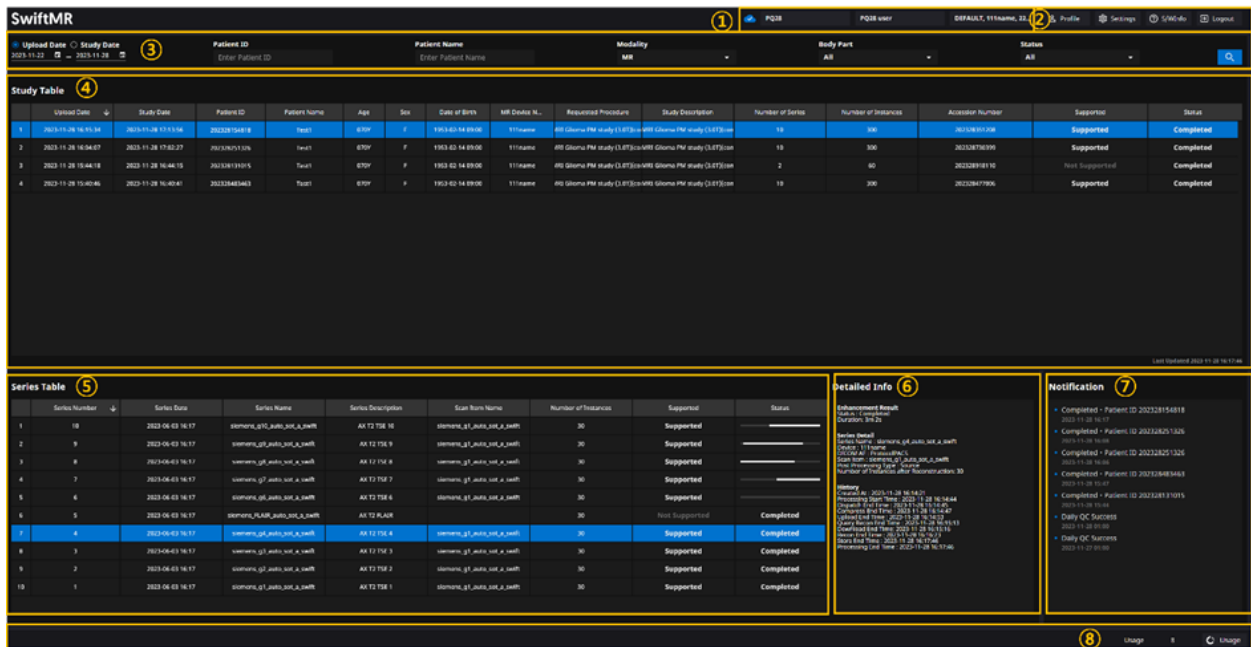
SwiftMR

1

PQ28 | PQ28 user | DEFAULT, 111name, 20...

2

Profile | Settings | S/W Info | Logout

Upload Date  Study Date

3

2023-11-22 ~ 2023-11-28

Patient ID
Enter Patient ID

Patient Name
Enter Patient Name

Modality
MR

Body Part
All

Status
All

Study Table

4

| | Upload Date | Study Date | Patient ID | Patient Name | Age | Sex | Date of Birth | MR Device N... | Requested Procedure | Study Description | Number of Series | Number of Instances | Accession Number | Supported | Status |
|---|---|---|---|---|---|---|---|---|---|---|---|---|---|---|---|
| 1 | 2023-11-28 16:55:34 | 2023-11-28 17:13:56 | 202328154818 | Test1 | 070Y | F | 1953-02-14 09:00 | 111name | (R) Glioma PM study (3.0T)(co | MRI Glioma PM study (3.0T)(co | 10 | 300 | 202328351208 | Supported | Completed |
| 2 | 2023-11-28 16:04:07 | 2023-11-28 17:02:27 | 202328251326 | Test1 | 070Y | F | 1953-02-14 09:00 | 111name | (R) Glioma PM study (3.0T)(co | MRI Glioma PM study (3.0T)(co | 10 | 300 | 202328738399 | Supported | Completed |
| 3 | 2023-11-28 15:44:18 | 2023-11-28 16:44:15 | 202328131015 | Test1 | 070Y | F | 1953-02-14 09:00 | 111name | (R) Glioma PM study (3.0T)(co | MRI Glioma PM study (3.0T)(co | 2 | 60 | 202328918110 | Not Supported | Completed |
| 4 | 2023-11-28 15:40:46 | 2023-11-28 16:40:41 | 202328483463 | Test1 | 070Y | F | 1953-02-14 09:00 | 111name | (R) Glioma PM study (3.0T)(co | MRI Glioma PM study (3.0T)(co | 10 | 300 | 202328477906 | Supported | Completed |

Last Updated 2023-11-28 16:17:46

Series Table

5

| | Series Number | Series Date | Series Name | Series Description | Scan Item Name | Number of Instances | Supported | Status |
|---|---|---|---|---|---|---|---|---|
| 1 | 10 | 2023-06-03 16:17 | siemens_g10_auto_sot_a_swift | AX T2 TSE 10 | siemens_g1_auto_sot_a_swift | 30 | Supported | |
| 2 | 9 | 2023-06-03 16:17 | siemens_g9_auto_sot_a_swift | AX T2 TSE 9 | siemens_g1_auto_sot_a_swift | 30 | Supported | |
| 3 | 8 | 2023-06-03 16:17 | siemens_g8_auto_sot_a_swift | AX T2 TSE 8 | siemens_g1_auto_sot_a_swift | 30 | Supported | |
| 4 | 7 | 2023-06-03 16:17 | siemens_g7_auto_sot_a_swift | AX T2 TSE 7 | siemens_g1_auto_sot_a_swift | 30 | Supported | |
| 5 | 6 | 2023-06-03 16:17 | siemens_g6_auto_sot_a_swift | AX T2 TSE 6 | siemens_g1_auto_sot_a_swift | 30 | Supported | |
| 6 | 5 | 2023-06-03 16:17 | siemens_FLAIR_auto_sot_a_swift | AX T2 FLAIR | siemens_g1_auto_sot_a_swift | 30 | Not Supported | Completed |
| 7 | 4 | 2023-06-03 16:17 | siemens_g4_auto_sot_a_swift | AX T2 TSE 4 | siemens_g1_auto_sot_a_swift | 30 | Supported | Completed |
| 8 | 3 | 2023-06-03 16:17 | siemens_g3_auto_sot_a_swift | AX T2 TSE 3 | siemens_g1_auto_sot_a_swift | 30 | Supported | Completed |
| 9 | 2 | 2023-06-03 16:17 | siemens_g2_auto_sot_a_swift | AX T2 TSE 2 | siemens_g1_auto_sot_a_swift | 30 | Supported | Completed |
| 10 | 1 | 2023-06-03 16:17 | siemens_g1_auto_sot_a_swift | AX T2 TSE 1 | siemens_g1_auto_sot_a_swift | 30 | Supported | Completed |

Detailed Info

6

Enhancement Result
Status : Completed
Duration: 3m 2s

Series Detail
Series Name : siemens_g4_auto_sot_a_swift
Device : 111name
DICOM AE : ProtocolPACS
Scan Item : siemens_g1_auto_sot_a_swift
Post Processing Type : Source
Number of Instances after Reconstruction: 30

History
Created At : 2023-11-28 16:54:21
Processing Start Time : 2023-11-28 16:54:44
Dispatch End Time : 2023-11-28 16:14:45
Compress End Time : 2023-11-28 16:14:47
Upload End Time : 2023-11-28 16:14:53
Query Received Time : 2023-11-28 16:15:13
Download End Time : 2023-11-28 16:15:16
Recon End Time : 2023-11-28 16:16:23
Store End Time : 2023-11-28 16:17:44
Processing End Time : 2023-11-28 16:57:46

Notification

7

Completed • Patient ID 202328154818
2023-11-28 16:17
Completed • Patient ID 202328251326
2023-11-28 16:08
Completed • Patient ID 202328251326
2023-11-28 16:06
Completed • Patient ID 202328483463
2023-11-28 15:47
Completed • Patient ID 202328131015
2023-11-28 15:44
Daily QC Success
2023-11-28 01:00
Daily QC Success
2023-11-27 01:00

8

Usage 8 Usage